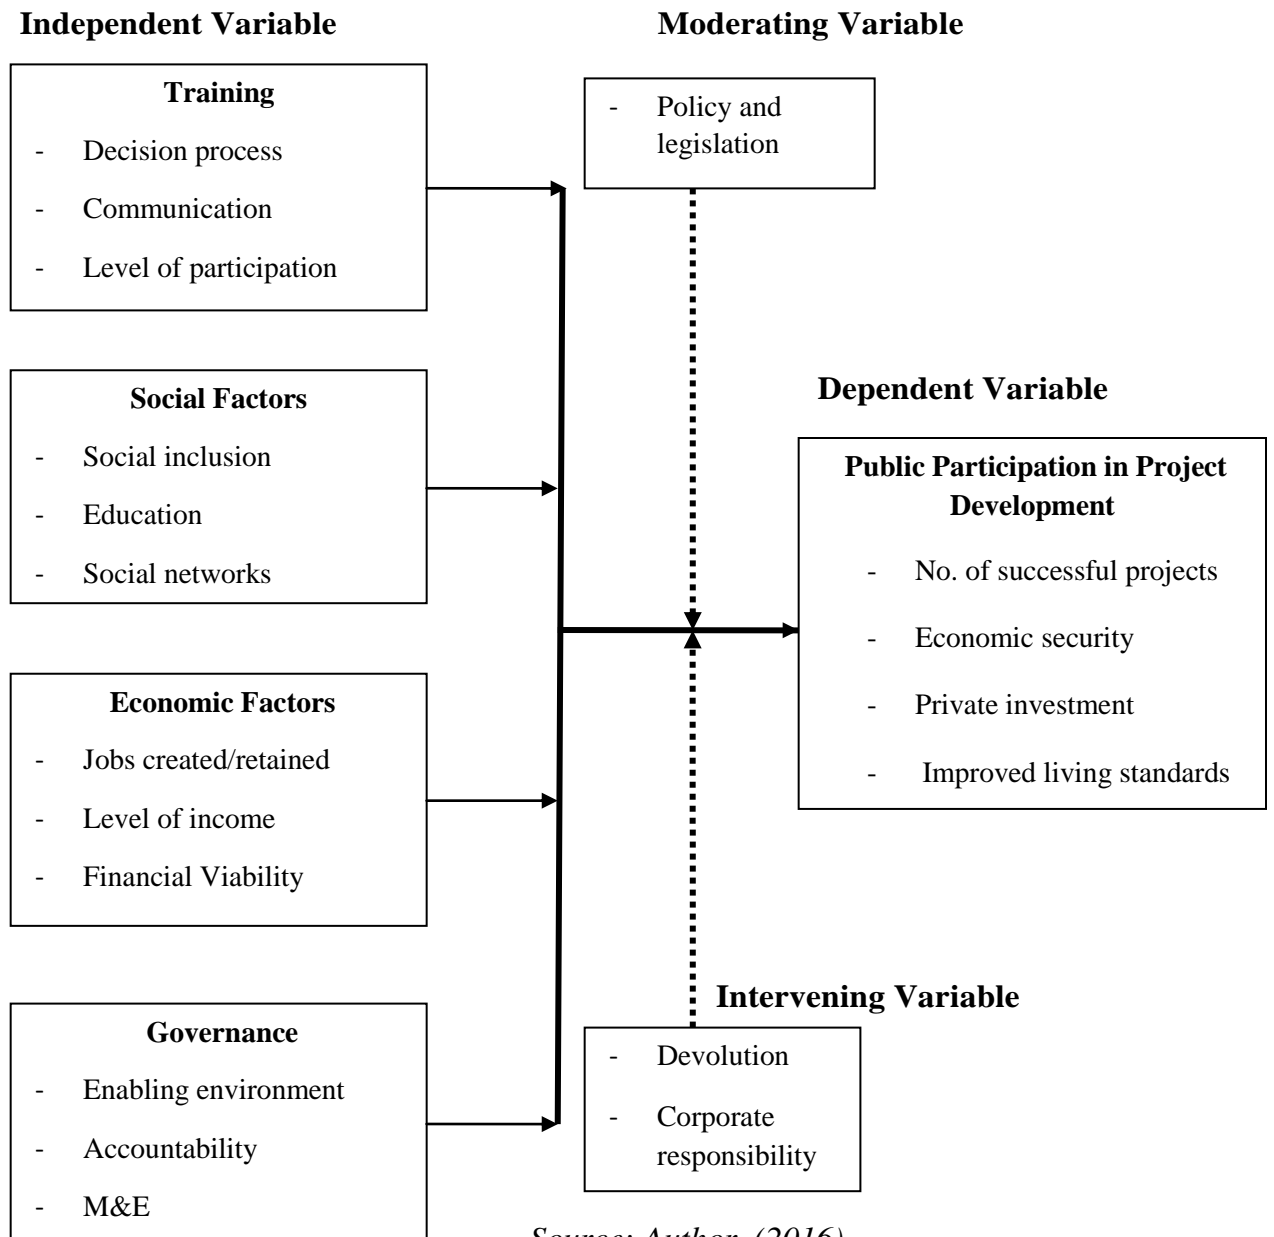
**Independent Variable**

**Moderating Variable**

**Training**
- Decision process
- Communication
- Level of participation

- Policy and legislation

**Social Factors**
- Social inclusion
- Education
- Social networks

**Dependent Variable**

**Public Participation in Project Development**
- No. of successful projects
- Economic security
- Private investment
- Improved living standards

**Economic Factors**
- Jobs created/retained
- Level of income
- Financial Viability

**Intervening Variable**

**Governance**
- Enabling environment
- Accountability
- M&E

- Devolution
- Corporate responsibility

*Source: Author, (2016)*